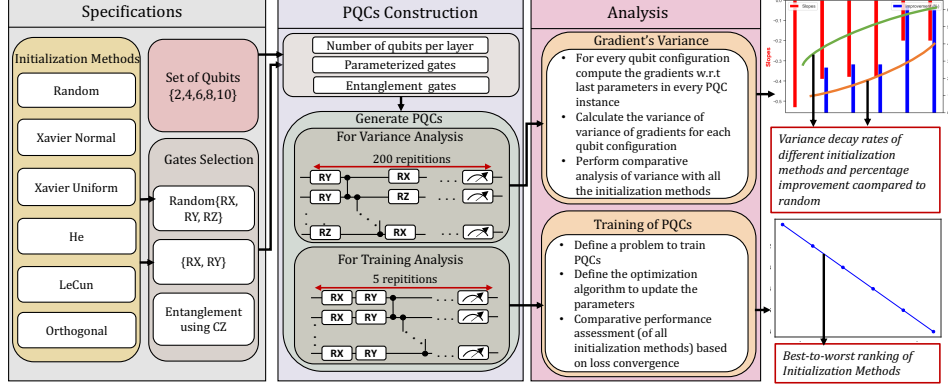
Specifications

Initialization Methods

Random

Xavier Normal

Xavier Uniform

He

LeCun

Orthogonal

Set of Qubits {2,4,6,8,10}

Gates Selection

Random{RX, RY, RZ}

{RX, RY}

Entanglement using CZ

PQCs Construction

Number of qubits per layer

Parameterized gates

Entanglement gates

Generate PQCs

For Variance Analysis

200 repititions

RY RX

RY RZ

RZ RX

For Training Analysis

5 repititions

RX RY

RX RY

RX RY

Analysis

Gradient's Variance

For every qubit configuration compute the gradients w.r.t last parameters in every PQC instance

Calculate the variance of variance of gradients for each qubit configuration

Perform comparative analysis of variance with all the initialization methods

Training of PQCs

Define a problem to train PQCs

Define the optimization algorithm to update the parameters

Comparative performance assessment (of all initialization methods) based on loss convergence

Slopes

Improvement (%)

Slopes

Variance decay rates of different initialization methods and percentage improvement caompared to random

Best-to-worst ranking of Initialization Methods